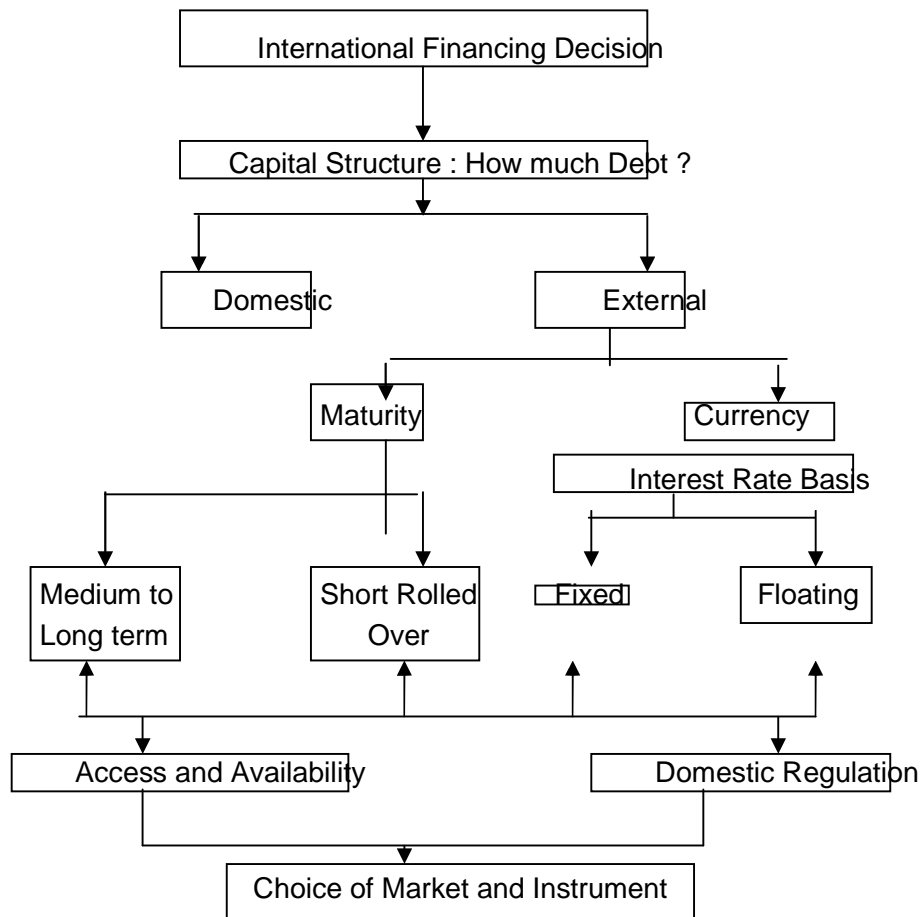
International Financing Decision

Capital Structure : How much Debt ?

Domestic

External

Maturity

Currency

Interest Rate Basis

Medium to Long term

Short Rolled Over

Fixed

Floating

Access and Availability

Domestic Regulation

Choice of Market and Instrument